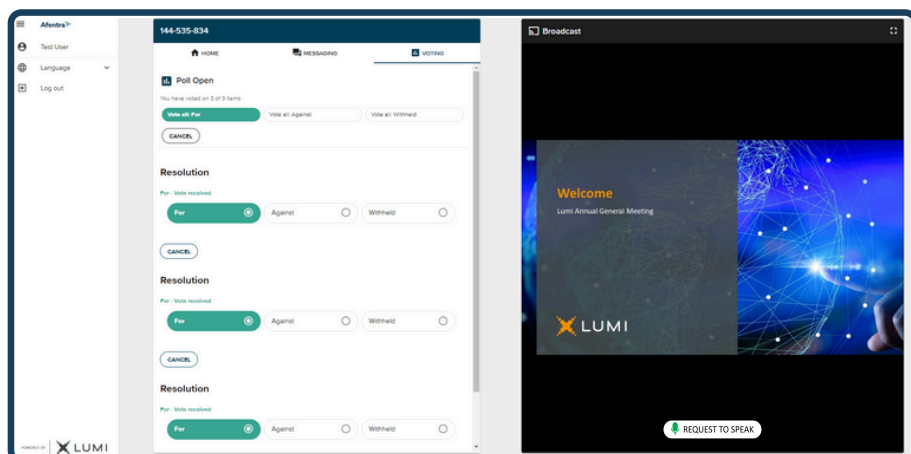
Afentra

Test User

Language

Log out

POWERED BY LUMI

144-535-834

HOME MESSAGING VOTING

Poll Open

You have voted on 3 of 3 items

Vote all: For | Vote all: Against | Vote all: Withheld

CANCEL

Resolution

For - Vote received

For | Against | Withheld

CANCEL

Resolution

For - Vote received

For | Against | Withheld

CANCEL

Resolution

For - Vote received

For | Against | Withheld

Broadcast

Welcome

Lumi Annual General Meeting

LUMI

REQUEST TO SPEAK